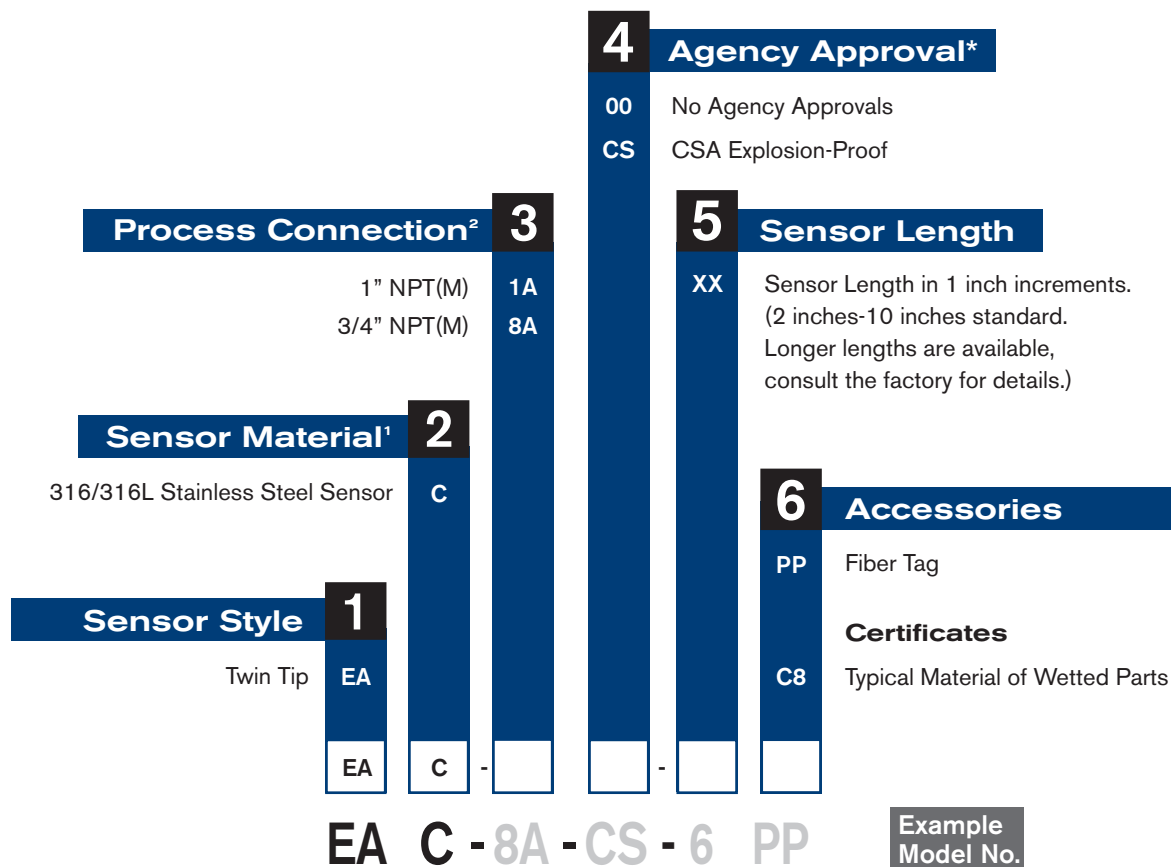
4 Agency Approval*

00 No Agency Approvals

CS CSA Explosion-Proof

Process Connection² 3

1" NPT(M) 1A

3/4" NPT(M) 8A

5 Sensor Length

XX Sensor Length in 1 inch increments. (2 inches-10 inches standard. Longer lengths are available, consult the factory for details.)

Sensor Material¹ 2

316/316L Stainless Steel Sensor C

6 Accessories

PP Fiber Tag

Certificates

C8 Typical Material of Wetted Parts

Sensor Style 1

Twin Tip EA

EA C - -

EA C - 8A - CS - 6 PP

Example Model No.